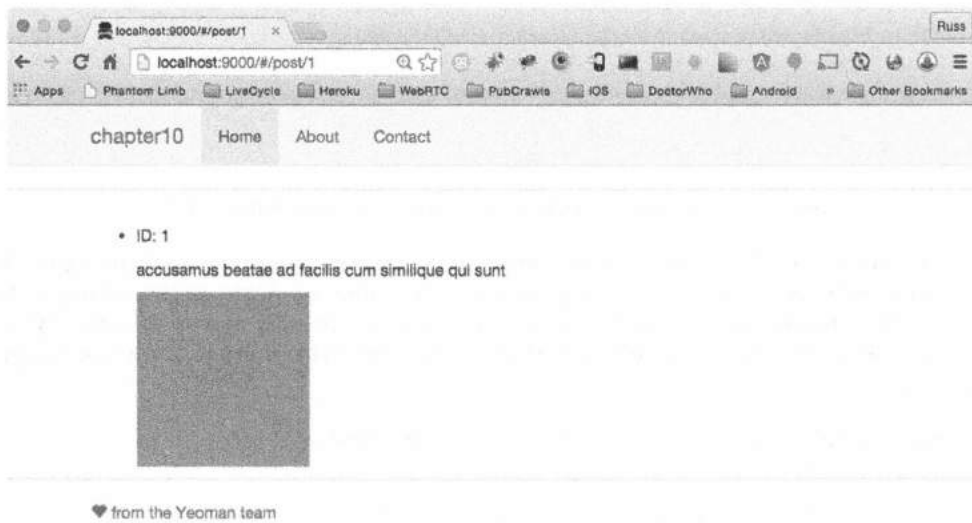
localhost:9000/#/post/1 ×

Russ

localhost:9000/#/post/1

Apps Phantom Limb LiveCycle Heroku WebRTC PubCrawls iOS DoctorWho Android » Other Bookmarks

chapter10 Home About Contact

• ID: 1

accusamus beatae ad facilis cum similique qui sunt

♥ from the Yeoman team